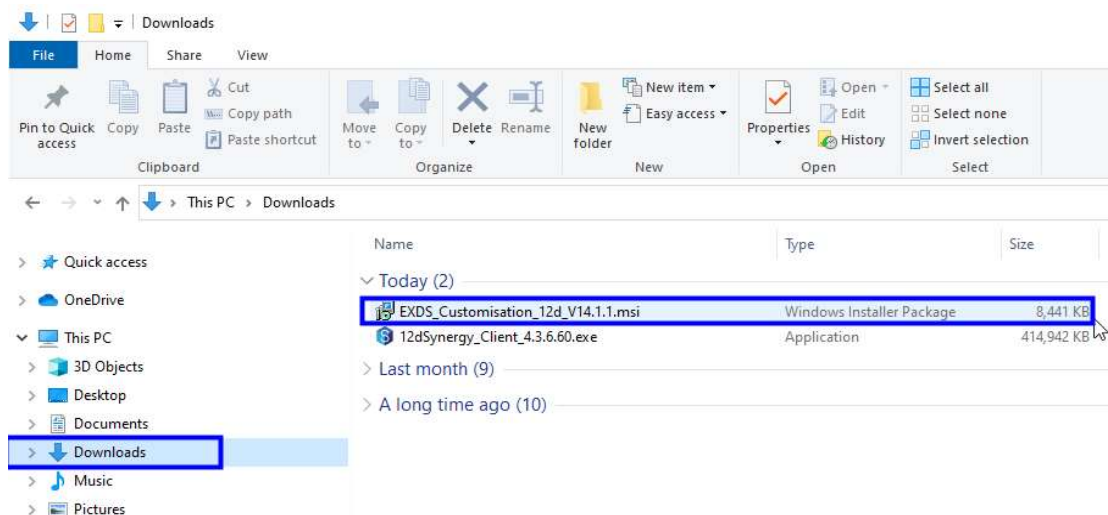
Downloads

File Home Share View

Pin to Quick access Copy Paste Cut Copy path Paste shortcut
Clipboard

Move to Copy to Delete Rename
Organize

New folder New item Easy access
New

Properties Open Edit History
Open

Select all Select none Invert selection
Select

This PC > Downloads

Quick access
OneDrive
This PC
3D Objects
Desktop
Documents
Downloads
Music
Pictures

| Name | Type | Size |
|---|---|---|
| Today (2) | | |
| EXDS_Customisation_12d_V14.1.1.msi | Windows Installer Package | 8,441 KB |
| 12dSynergy_Client_4.3.6.60.exe | Application | 414,942 KB |
| Last month (9) | | |
| A long time ago (10) | | |